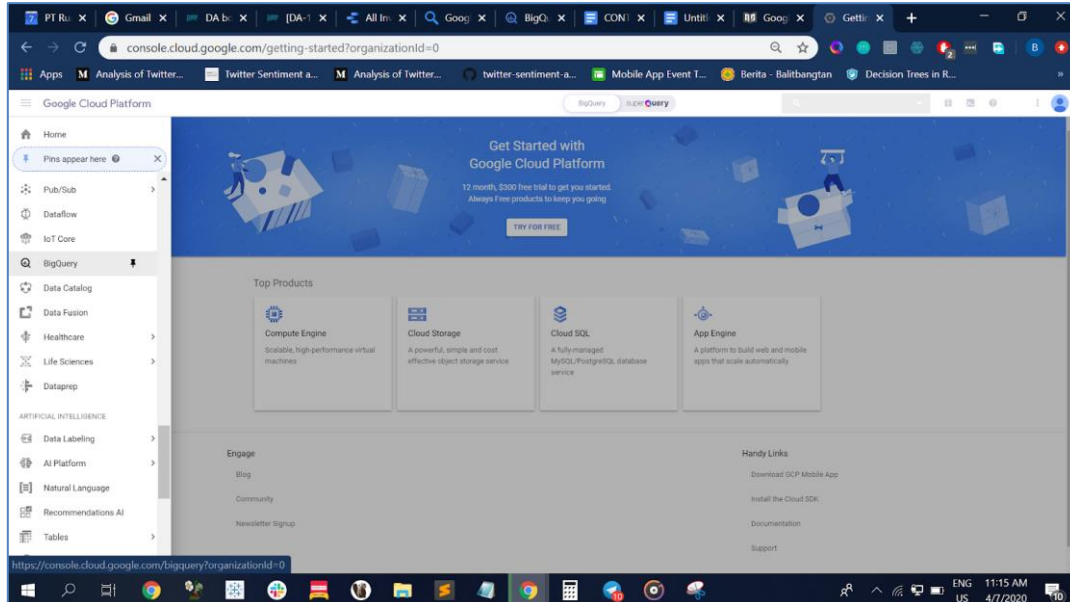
PT Ru × Gmail × DA bc × [DA-1 × All In × Goog × BigQ × CONT × Untit × Goog × Gettir × +

console.cloud.google.com/getting-started?organizationId=0

Apps Analysis of Twitter... Twitter Sentiment a... Analysis of Twitter... twitter-sentiment-a... Mobile App Event T... Berita - Balitbangtan Decision Trees in R...

Google Cloud Platform

BigQuery superQuery

Home
Pins appear here
Pub/Sub
Dataflow
IoT Core
BigQuery
Data Catalog
Data Fusion
Healthcare
Life Sciences
Dataprep
ARTIFICIAL INTELLIGENCE
Data Labeling
AI Platform
Natural Language
Recommendations AI
Tables

Get Started with Google Cloud Platform

12 month, $300 free trial to get you started. Always Free products to keep you going

TRY FOR FREE

Top Products

Compute Engine
Scalable, high-performance virtual machines

Cloud Storage
A powerful, simple and cost effective object storage service

Cloud SQL
A fully-managed MySQL/PostgreSQL database service

App Engine
A platform to build web and mobile apps that scale automatically

Engage
Blog
Community
Newsletter Signup

Handy Links
Download GCP Mobile App
Install the Cloud SDK
Documentation
Support

https://console.cloud.google.com/bigquery?organizationId=0

ENG US 11:15 AM 4/7/2020 10